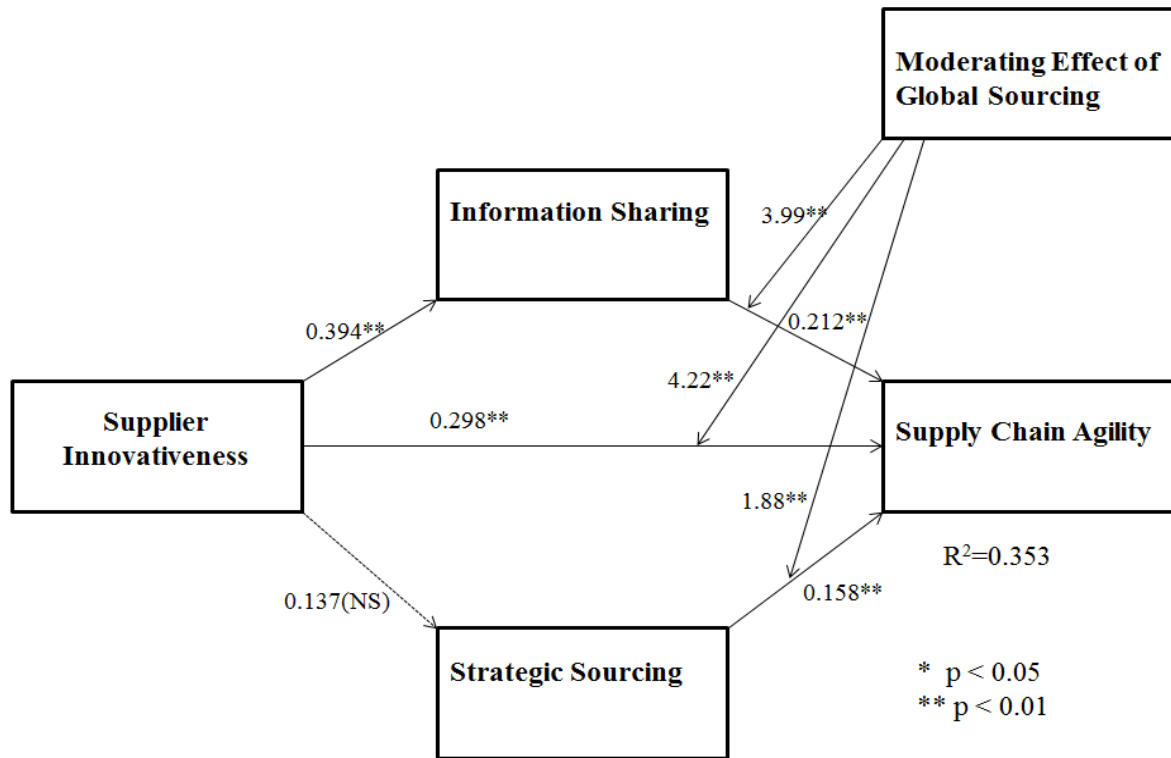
Moderating Effect of Global Sourcing

Information Sharing

3.99**

0.394**

0.212**

4.22**

Supplier Innovativeness

0.298**

Supply Chain Agility

1.88**

$R^2$=0.353

0.137(NS)

0.158**

Strategic Sourcing

* p < 0.05
** p < 0.01